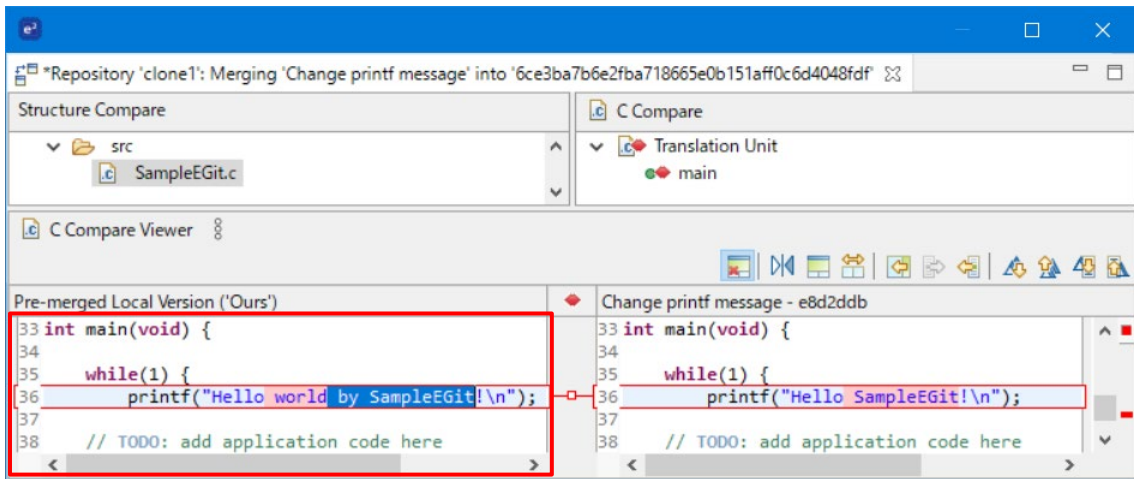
e²

*Repository 'clone1': Merging 'Change printf message' into '6ce3ba7b6e2fba718665e0b151aff0c6d4048fdf'

Structure Compare

src

SampleEGit.c

C Compare

Translation Unit

main

C Compare Viewer

Pre-merged Local Version ('Ours')

33 int main(void) {
34
35     while(1) {
36         printf("Hello world by SampleEGit!\n");
37
38     // TODO: add application code here

Change printf message - e8d2ddb

33 int main(void) {
34
35     while(1) {
36         printf("Hello SampleEGit!\n");
37
38     // TODO: add application code here